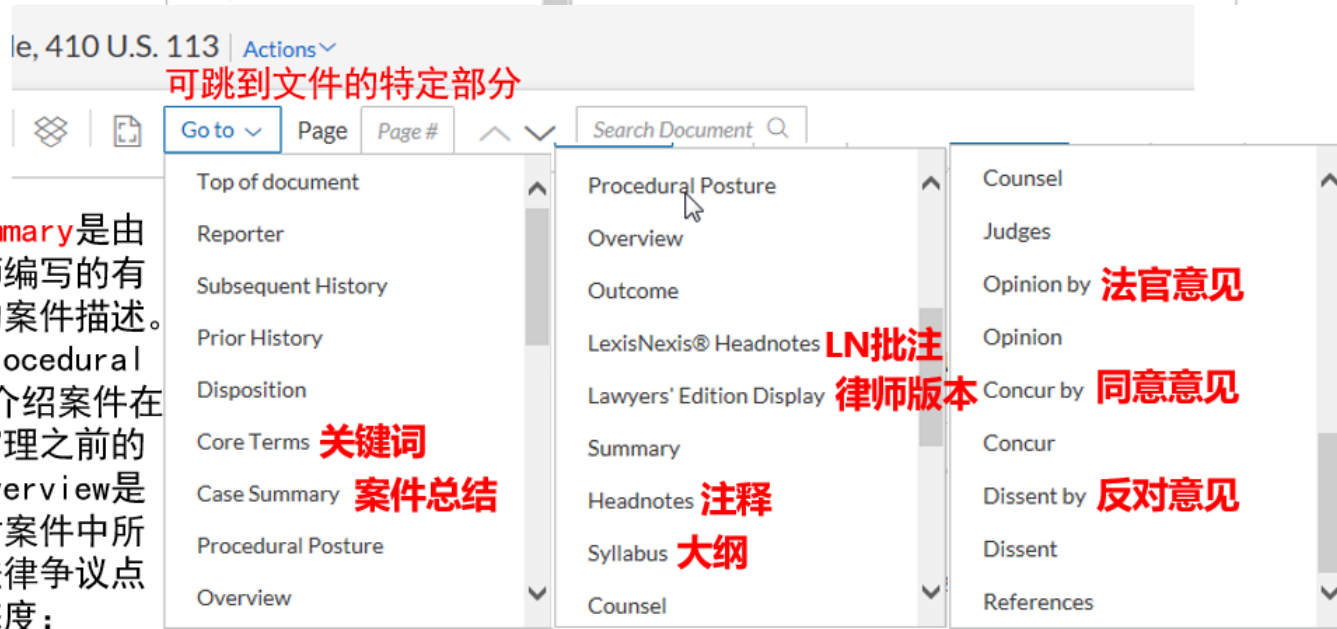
le, 410 U.S. 113 | Actions

可跳到文件的特定部分

Go to Page Page # Search Document

mary是由
编写的有
案件描述。
ocedural
介绍案件在
理之前的
verview是
案件中所
律争议点
度：

Top of document
Reporter
Subsequent History
Prior History
Disposition
Core Terms 关键词
Case Summary 案件总结
Procedural Posture
Overview

Procedural Posture
Overview
Outcome
LexisNexis® Headnotes LN批注
Lawyers' Edition Display 律师版本
Summary
Headnotes 注释
Syllabus 大纲
Counsel

Counsel
Judges
Opinion by 法官意见
Opinion
Concur by 同意意见
Concur
Dissent by 反对意见
Dissent
References